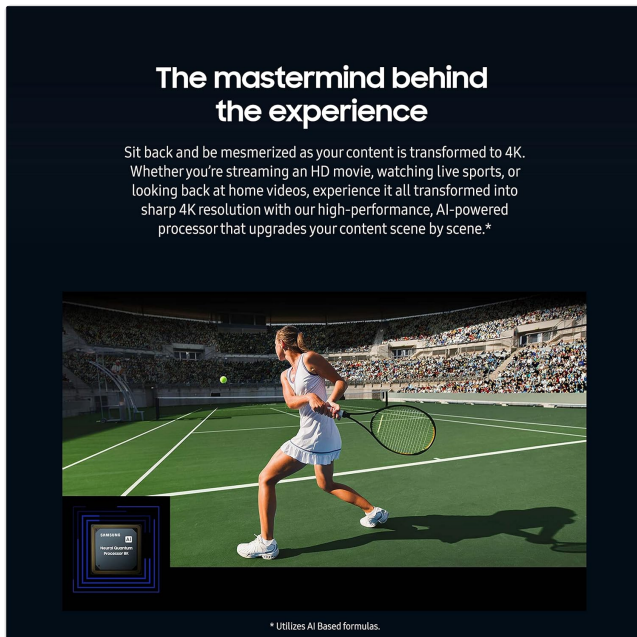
The mastermind behind the experience

Sit back and be mesmerized as your content is transformed to 4K. Whether you're streaming an HD movie, watching live sports, or looking back at home videos, experience it all transformed into sharp 4K resolution with our high-performance, AI-powered processor that upgrades your content scene by scene.*

SAMSUNG
AI
Neural Quantum Processor 4K

* Utilizes AI Based formulas.